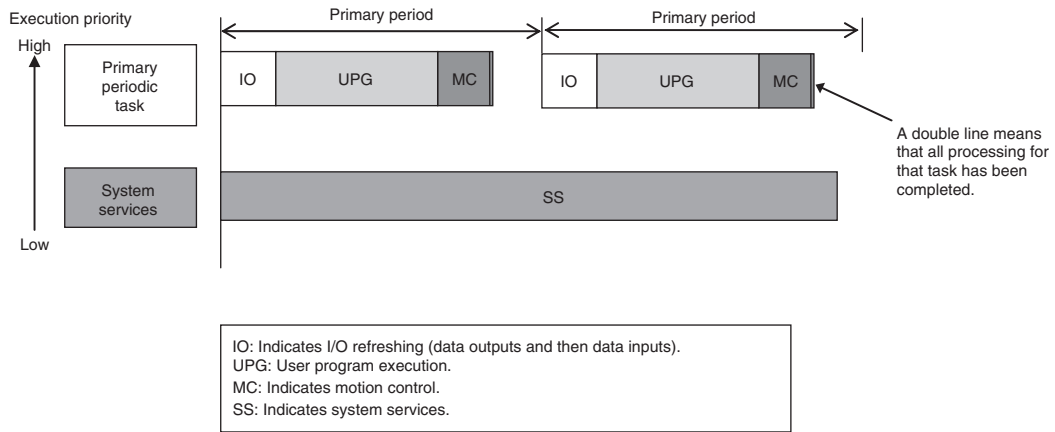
Execution priority

High

Low

Primary periodic task

System services

Primary period

Primary period

IO

UPG

MC

IO

UPG

MC

SS

A double line means that all processing for that task has been completed.

IO: Indicates I/O refreshing (data outputs and then data inputs).
UPG: User program execution.
MC: Indicates motion control.
SS: Indicates system services.